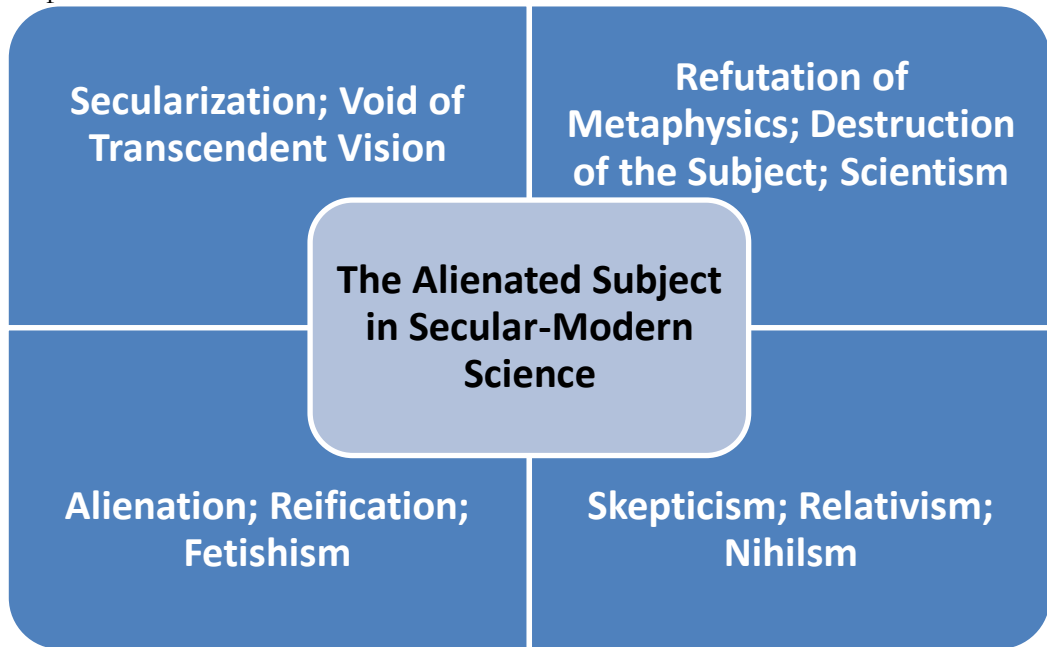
Secularization; Void of Transcendent Vision

Refutation of Metaphysics; Destruction of the Subject; Scientism

The Alienated Subject in Secular-Modern Science

Alienation; Reification; Fetishism

Skepticism; Relativism; Nihilsm